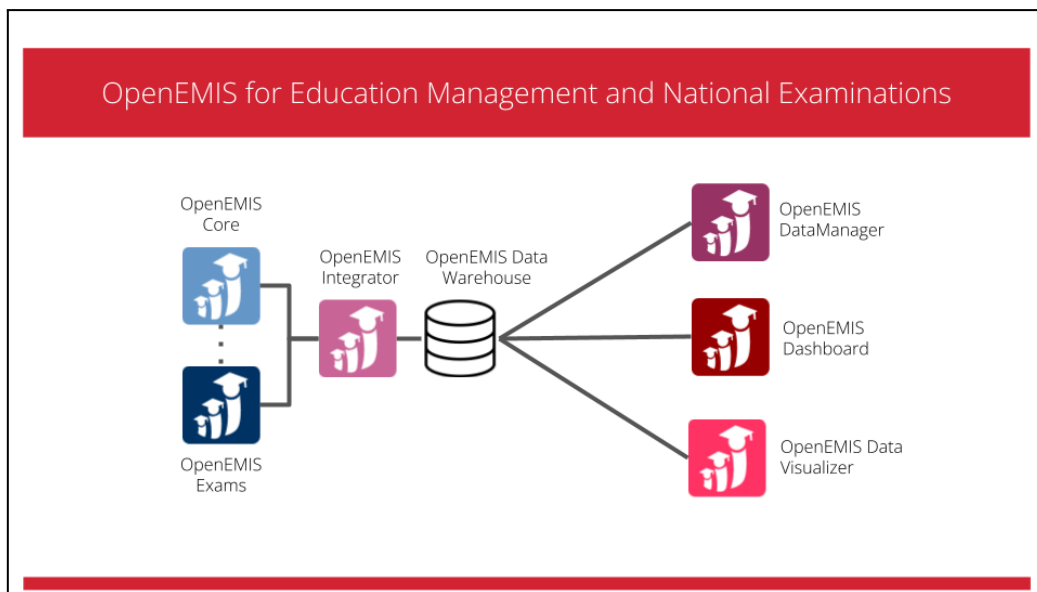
OpenEMIS for Education Management and National Examinations

OpenEMIS Core

OpenEMIS Exams

OpenEMIS Integrator

OpenEMIS Data Warehouse

OpenEMIS DataManager

OpenEMIS Dashboard

OpenEMIS Data Visualizer